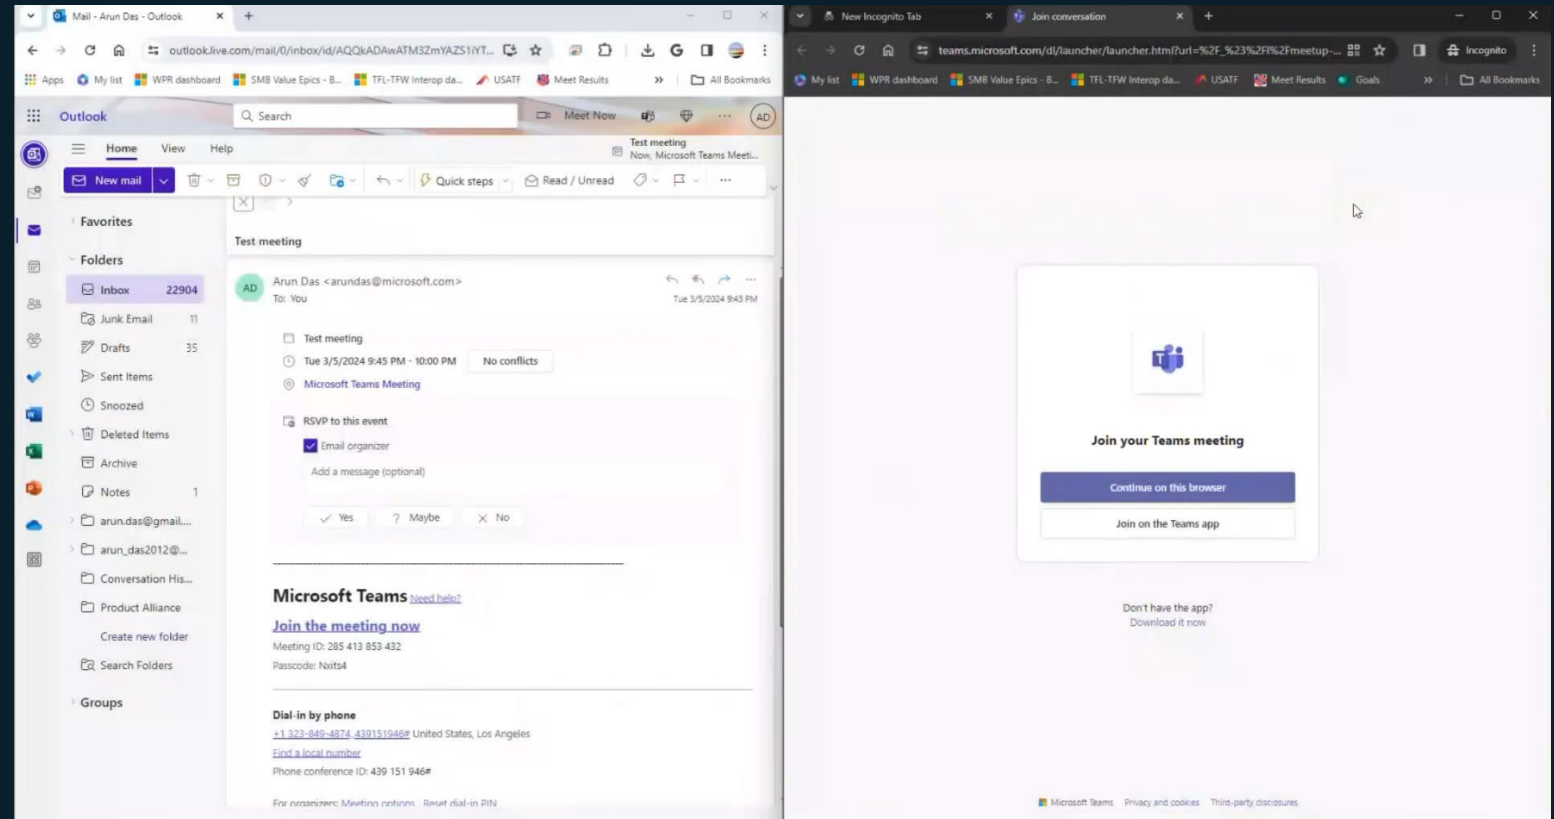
Mail - Arun Das - Outlook
outlook.live.com/mail/0/inbox/id/AQQkADAwATM3ZmYAZS1iYT...
Apps | My list | WPR dashboard | SMB Value Epics - B... | TFL-TFW Interop da... | USATF | Meet Results | All Bookmarks

Outlook
Search
Meet Now
AD

Home View Help
Test meeting
Now, Microsoft Teams Meeti...

New mail
Quick steps
Read / Unread

Favorites
Folders
Inbox 22904
Junk Email 11
Drafts 35
Sent Items
Snoozed
Deleted Items
Archive
Notes 1
arun.das@gmail....
arun_das2012@...
Conversation His...
Product Alliance
Create new folder
Search Folders
Groups

Test meeting

AD
Arun Das <arundas@microsoft.com>
To: You
Tue 3/5/2024 9:43 PM

Test meeting
Tue 3/5/2024 9:45 PM - 10:00 PM
No conflicts
Microsoft Teams Meeting
RSVP to this event
Email organizer
Add a message (optional)
Yes
Maybe
No

Microsoft Teams Need help?
Join the meeting now
Meeting ID: 285 413 853 432
Passcode: Nxits4

Dial-in by phone
+1 323-849-4874,,439151946# United States, Los Angeles
Find a local number
Phone conference ID: 439 151 946#
For organizers: Meeting options Reset dial-in PIN

New Incognito Tab
Join conversation
teams.microsoft.com/dl/launcher/launcher.html?url=%2F_%23%2Fl%2Fmeetup-...
Incognito
My list | WPR dashboard | SMB Value Epics - B... | TFL-TFW Interop da... | USATF | Meet Results | Goals | All Bookmarks

Join your Teams meeting
Continue on this browser
Join on the Teams app

Don't have the app?
Download it now

Microsoft Teams Privacy and cookies Third-party disclosures